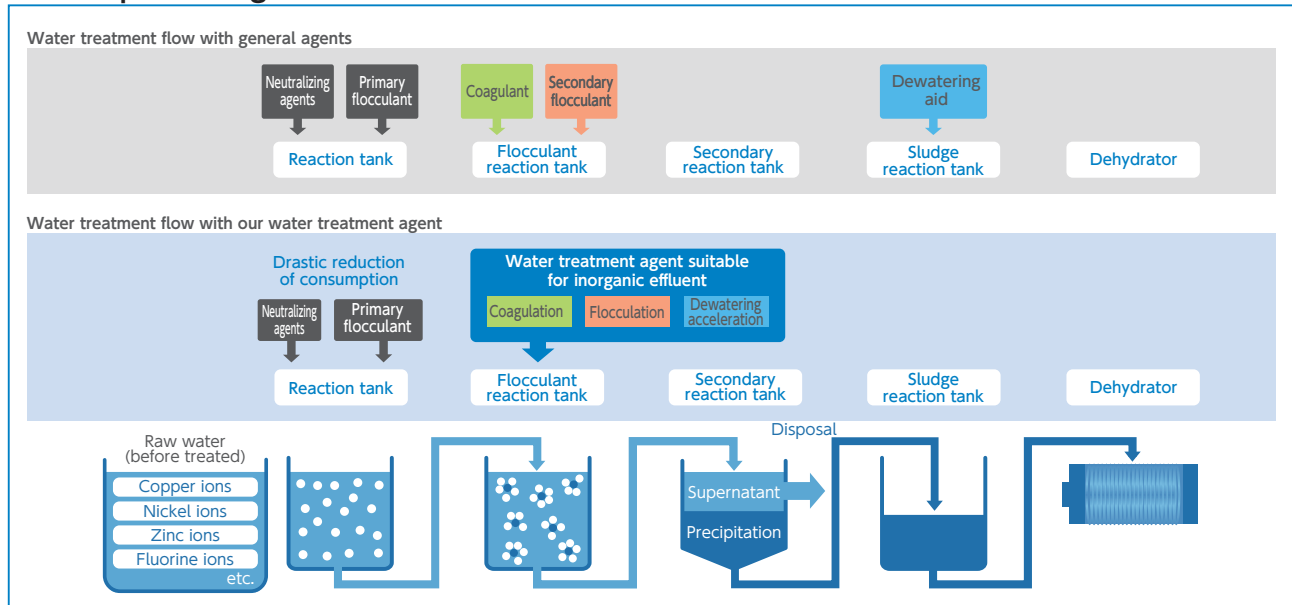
Water treatment flow with general agents

Neutralizing agents

Primary flocculant

Coagulant

Secondary flocculant

Dewatering aid

Reaction tank

Flocculant reaction tank

Secondary reaction tank

Sludge reaction tank

Dehydrator

Water treatment flow with our water treatment agent

Drastic reduction of consumption

Neutralizing agents

Primary flocculant

Water treatment agent suitable for inorganic effluent

Coagulation

Flocculation

Dewatering acceleration

Reaction tank

Flocculant reaction tank

Secondary reaction tank

Sludge reaction tank

Dehydrator

Raw water (before treated)

Copper ions

Nickel ions

Zinc ions

Fluorine ions

etc.

Disposal

Supernatant

Precipitation